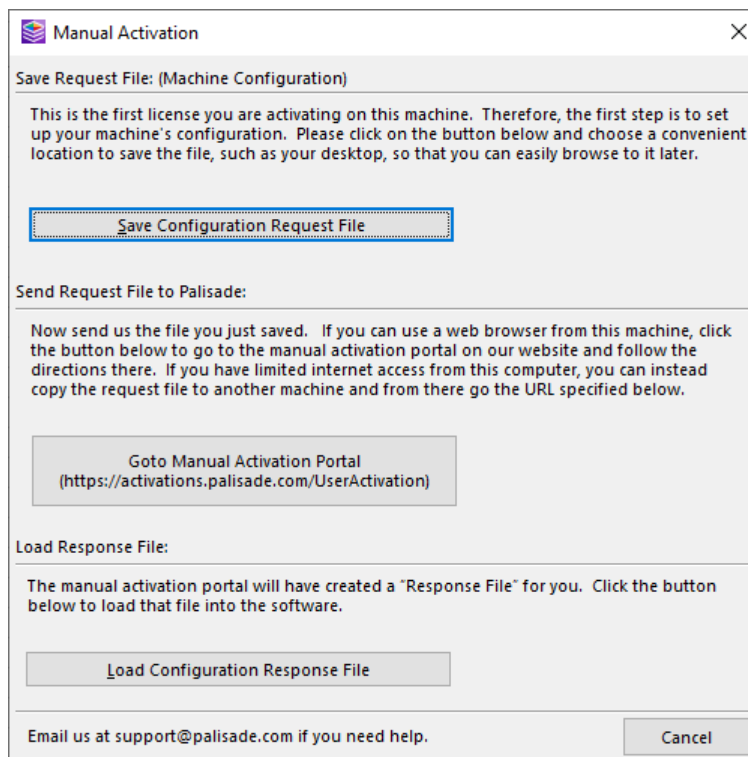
Manual Activation

Save Request File: (Machine Configuration)

This is the first license you are activating on this machine. Therefore, the first step is to set up your machine's configuration. Please click on the button below and choose a convenient location to save the file, such as your desktop, so that you can easily browse to it later.

Save Configuration Request File

Send Request File to Palisade:

Now send us the file you just saved. If you can use a web browser from this machine, click the button below to go to the manual activation portal on our website and follow the directions there. If you have limited internet access from this computer, you can instead copy the request file to another machine and from there go the URL specified below.

Goto Manual Activation Portal
(https://activations.palisade.com/UserActivation)

Load Response File:

The manual activation portal will have created a "Response File" for you. Click the button below to load that file into the software.

Load Configuration Response File

Email us at support@palisade.com if you need help.

Cancel